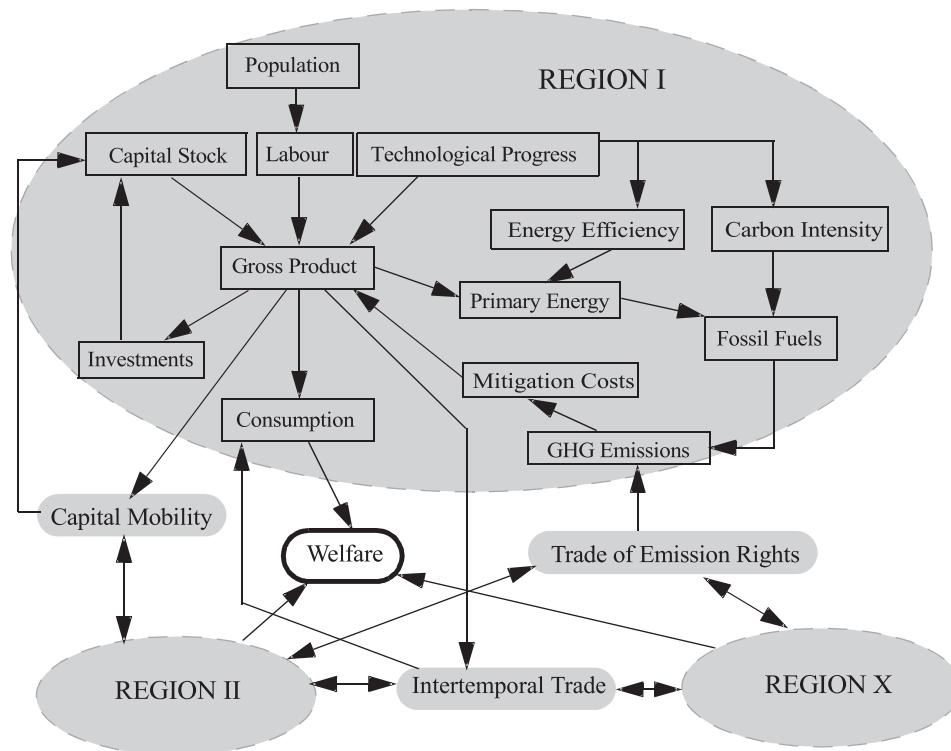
REGION I

Population

Capital Stock

Labour

Technological Progress

Energy Efficiency

Carbon Intensity

Gross Product

Primary Energy

Fossil Fuels

Investments

Mitigation Costs

Consumption

GHG Emissions

Capital Mobility

Welfare

Trade of Emission Rights

REGION II

Intertemporal Trade

REGION X